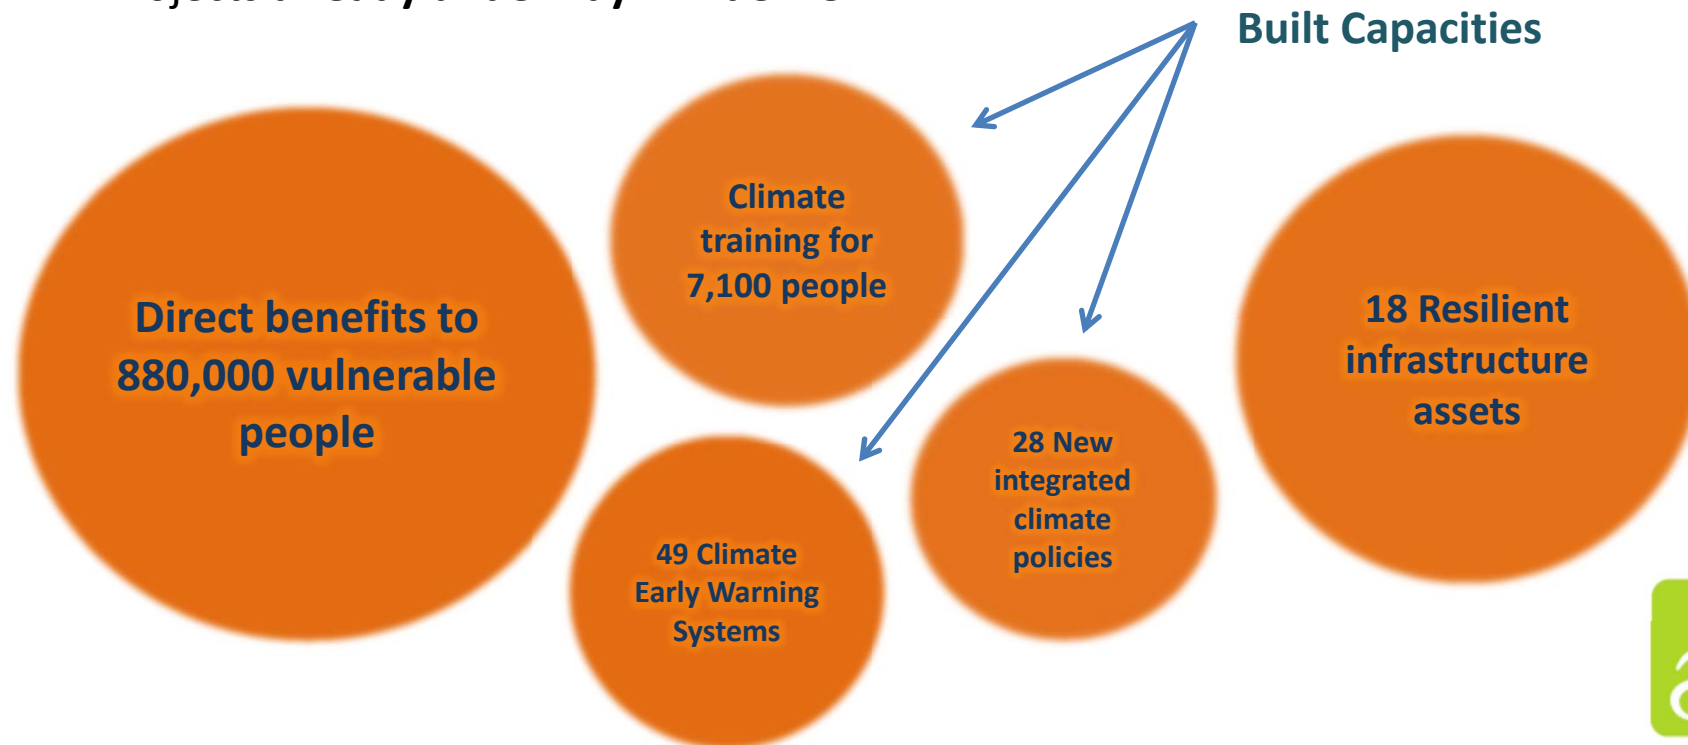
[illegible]

Built Capacities

Direct benefits to 880,000 vulnerable people

Climate training for 7,100 people

49 Climate Early Warning Systems

28 New integrated climate policies

18 Resilient infrastructure assets